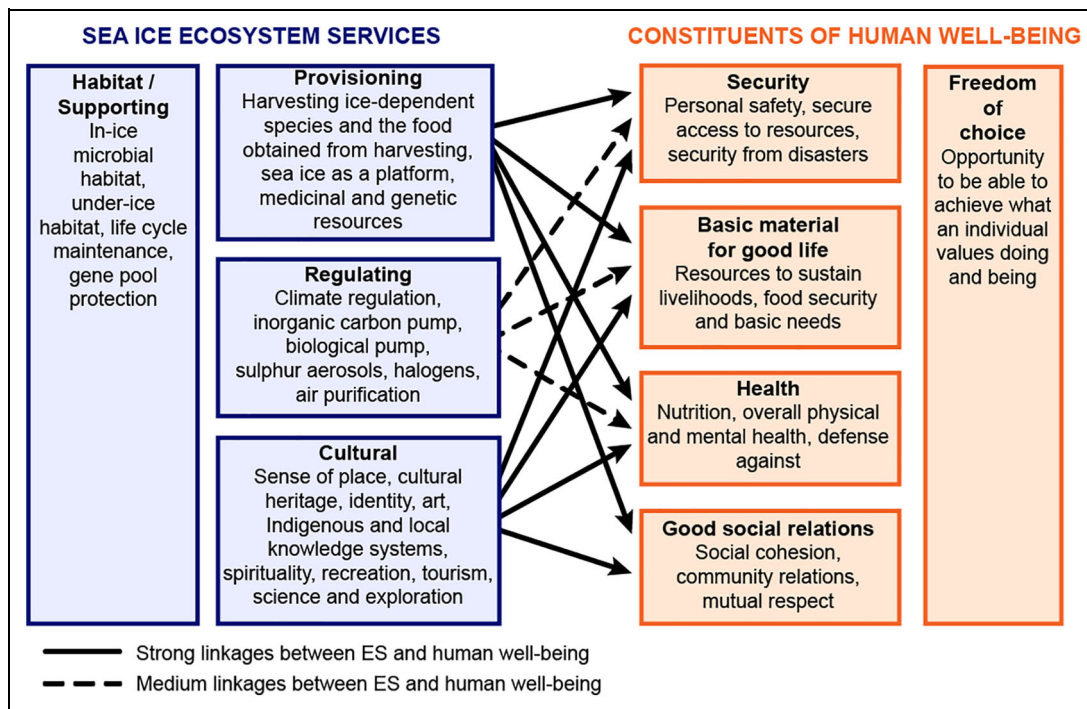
SEA ICE ECOSYSTEM SERVICES

CONSTITUENTS OF HUMAN WELL-BEING

Habitat / Supporting
In-ice microbial habitat, under-ice habitat, life cycle maintenance, gene pool protection

Provisioning
Harvesting ice-dependent species and the food obtained from harvesting, sea ice as a platform, medicinal and genetic resources

Regulating
Climate regulation, inorganic carbon pump, biological pump, sulphur aerosols, halogens, air purification

Cultural
Sense of place, cultural heritage, identity, art, Indigenous and local knowledge systems, spirituality, recreation, tourism, science and exploration

Security
Personal safety, secure access to resources, security from disasters

Basic material for good life
Resources to sustain livelihoods, food security and basic needs

Health
Nutrition, overall physical and mental health, defense against

Good social relations
Social cohesion, community relations, mutual respect

Freedom of choice
Opportunity to be able to achieve what an individual values doing and being

Strong linkages between ES and human well-being

Medium linkages between ES and human well-being